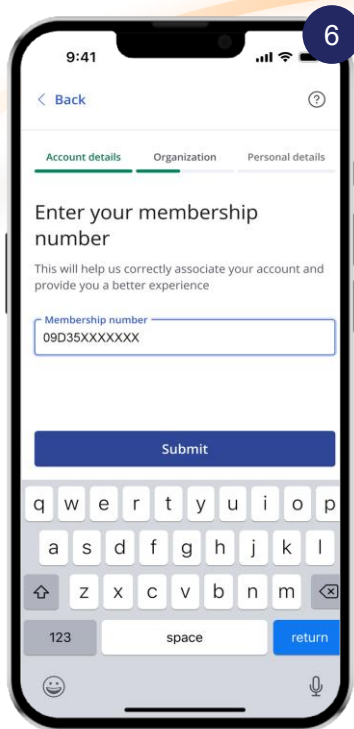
6

9:41

< Back

?

Account details
Organization
Personal details

Enter your membership number

This will help us correctly associate your account and provide you a better experience

Membership number
09D35XXXXXXX

Submit

q w e r t y u i o p
a s d f g h j k l
z x c v b n m
123
space
return